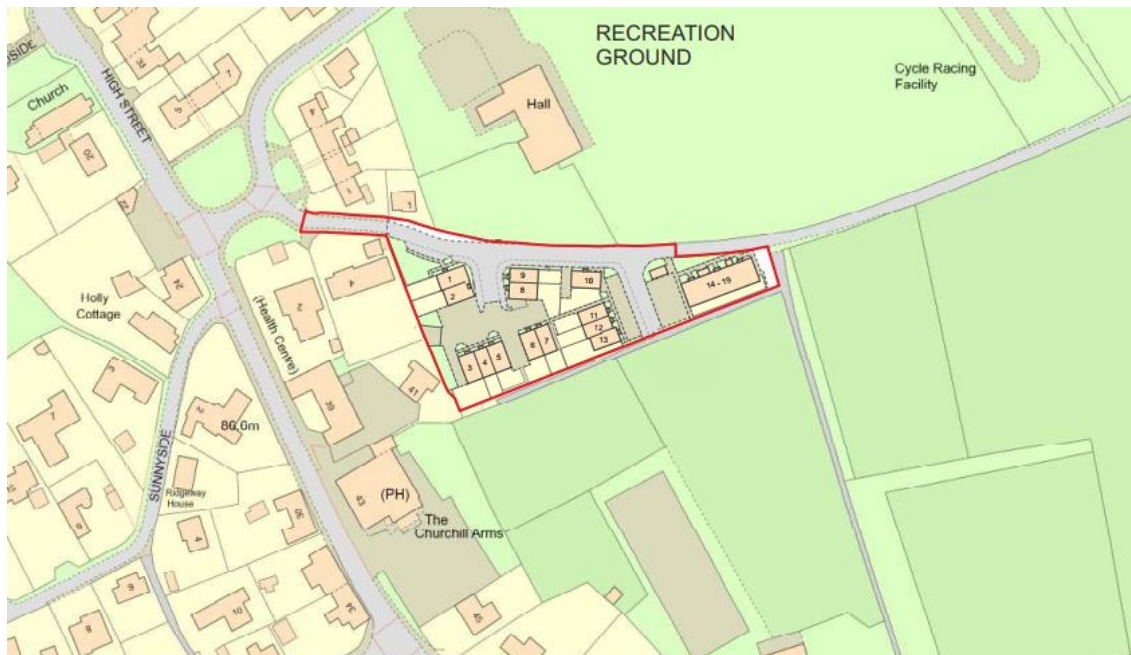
RECREATION GROUND

Cycle Racing Facility

Hall

Church

HIGH STREET

SIDE

Holly Cottage

(Health Centre)

SUNNYSIDE

80.0m

Ridgeway House

(PH)

The Churchill Arms

1
2
3
4
5
6
7
8
9
10
11
12
13
14 - 19

41
43
39
20
22
24
33
1
4
7
3
2
4
6
9
10
8
15
35
34
40